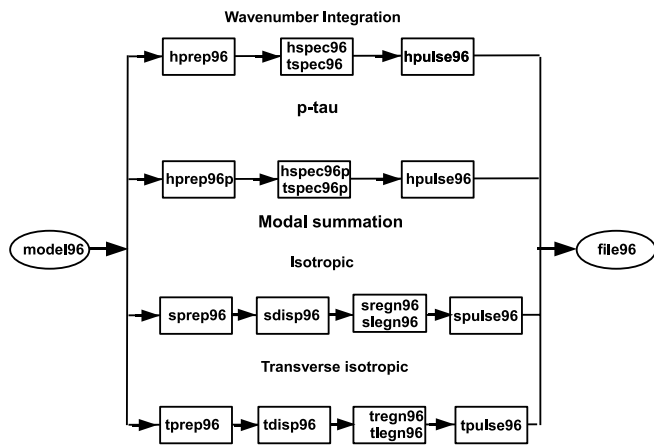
Wavenumber Integration

hprep96

hspec96
tspec96

hpulse96

p-tau

hprep96p

hspec96p
tspec96p

hpulse96

Modal summation

model96

file96

Isotropic

sprep96

sdisp96

sregn96
slegn96

spulse96

Transverse isotropic

tprep96

tdisp96

tregn96
tlegn96

tpulse96